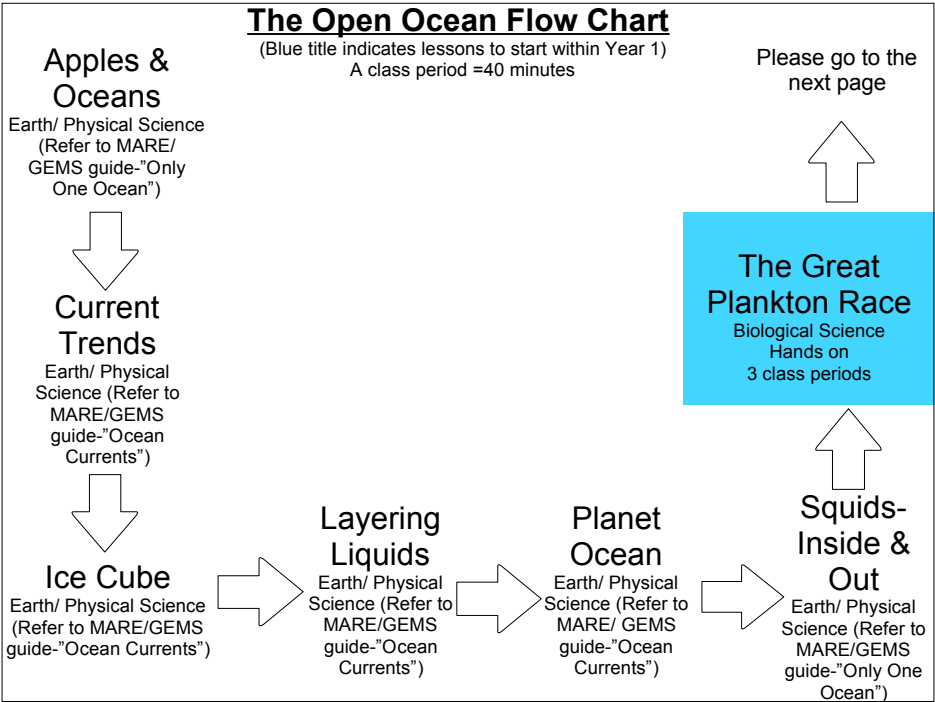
The Open Ocean Flow Chart
(Blue title indicates lessons to start within Year 1)
A class period =40 minutes

Apples & Oceans
Earth/ Physical Science (Refer to MARE/ GEMS guide-"Only One Ocean")

Current Trends
Earth/ Physical Science (Refer to MARE/GEMS guide-"Ocean Currents")

Ice Cube
Earth/ Physical Science (Refer to MARE/GEMS guide-"Ocean Currents")

Layering Liquids
Earth/ Physical Science (Refer to MARE/GEMS guide-"Ocean Currents")

Planet Ocean
Earth/ Physical Science (Refer to MARE/ GEMS guide-"Ocean Currents")

Squids-Inside & Out
Earth/ Physical Science (Refer to MARE/GEMS guide-"Only One Ocean")

The Great Plankton Race
Biological Science
Hands on
3 class periods

Please go to the next page